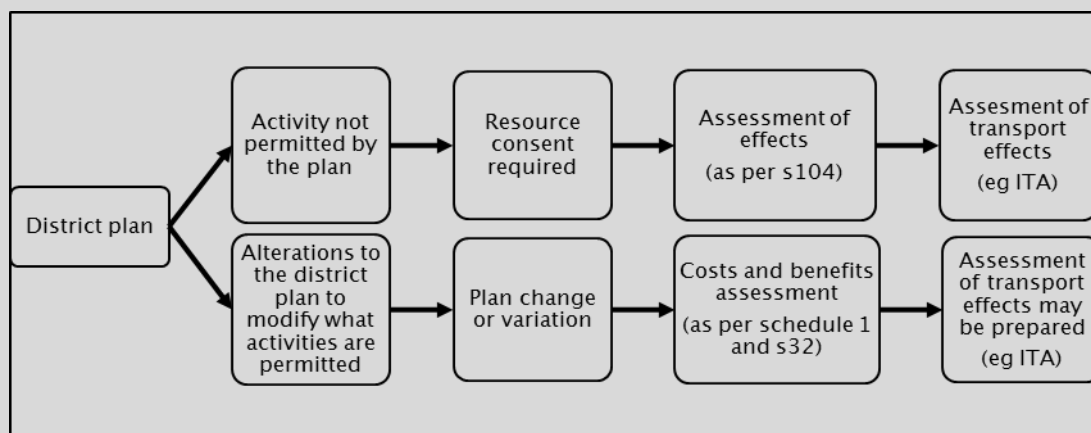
District plan

Activity not permitted by the plan

Resource consent required

Assessment of effects (as per s104)

Assesment of transport effects (eg ITA)

Alterations to the district plan to modify what activities are permitted

Plan change or variation

Costs and benefits assessment (as per schedule 1 and s32)

Assessment of transport effects may be prepared (eg ITA)